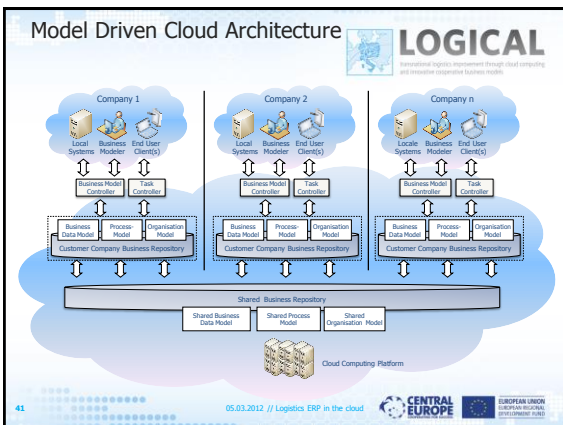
Model Driven Cloud Architecture

LOGICAL

transnational logistics improvement through cloud computing and innovative cooperative business models

Company 1

Local Systems

Business Modeler

End User Client(s)

Business Model Controller

Task Controller

Business Data Model

Process-Model

Organisation Model

Customer Company Business Repository

Company 2

Local Systems

Business Modeler

End User Client(s)

Business Model Controller

Task Controller

Business Data Model

Process-Model

Organisation Model

Customer Company Business Repository

Company n

Locale Systems

Business Modeler

End User Client(s)

Business Model Controller

Task Controller

Business Data Model

Process-Model

Organisation Model

Customer Company Business Repository

Shared Business Repository

Shared Business Data Model

Shared Process Model

Shared Organisation Model

Cloud Computing Platform

41

05.03.2012 // Logistics ERP in the cloud

CENTRAL EUROPE

EUROPEAN UNION
EUROPEAN REGIONAL DEVELOPMENT FUND